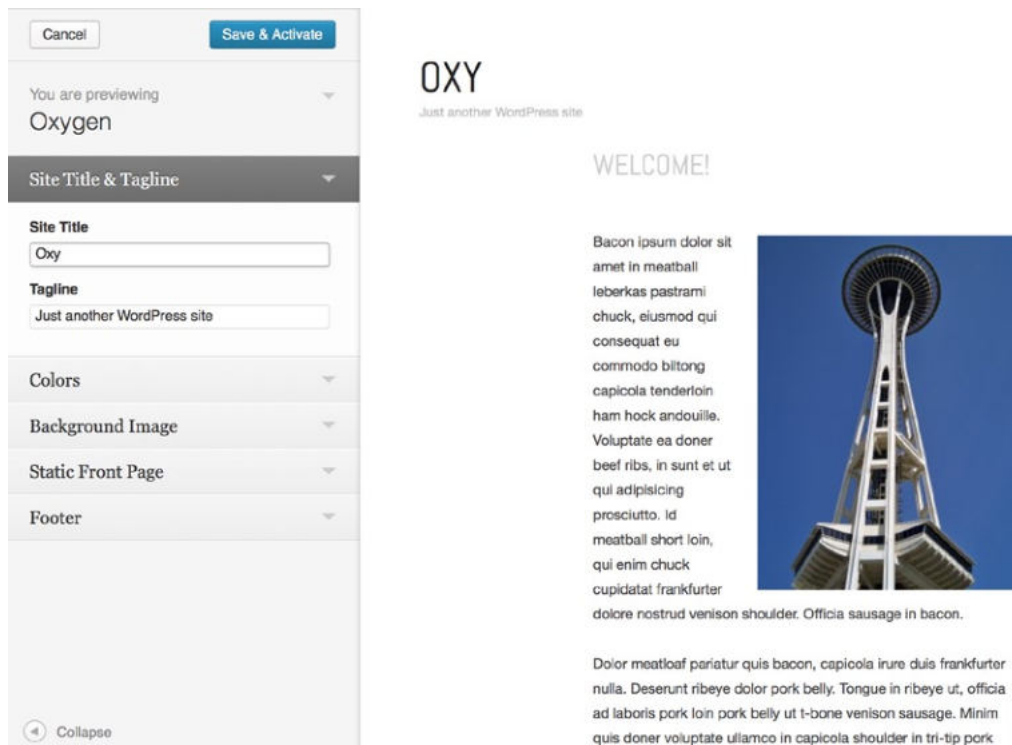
Cancel

Save & Activate

You are previewing
Oxygen

Site Title & Tagline

Site Title
Oxy

Tagline
Just another WordPress site

Colors

Background Image

Static Front Page

Footer

Collapse

OXY
Just another WordPress site

WELCOME!

Bacon ipsum dolor sit amet in meatball leberkas pastrami chuck, eiusmod qui consequat eu commodo biltong capicola tenderloin ham hock andouille. Voluptate ea doner beef ribs, in sunt et ut qui adipisicing prosciutto. Id meatball short loin, qui enim chuck cupidatat frankfurter dolore nostrud venison shoulder. Officia sausage in bacon.

Dolor meatloaf pariatur quis bacon, capicola irure duis frankfurter nulla. Deserunt ribeye dolor pork belly. Tongue in ribeye ut, officia ad laboris pork loin pork belly ut t-bone venison sausage. Minim quis doner voluptate ullamco in capicola shoulder in tri-tip pork